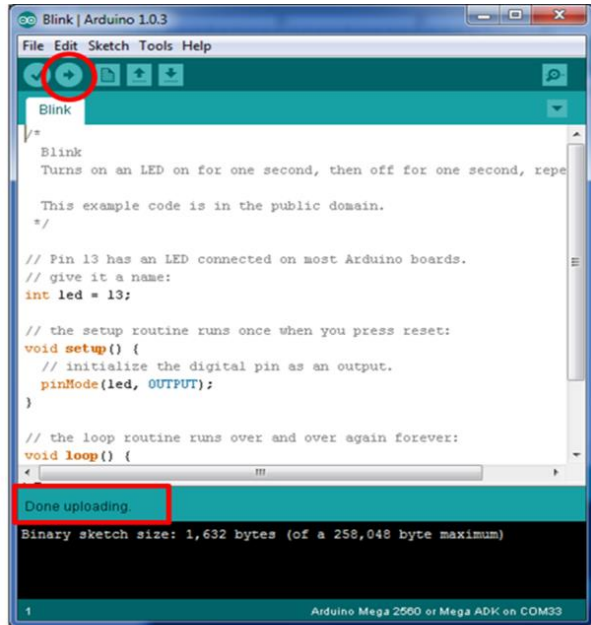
Blink | Arduino 1.0.3

File Edit Sketch Tools Help

Blink

/*
Blink
Turns on an LED on for one second, then off for one second, repe

This example code is in the public domain.
*/

// Pin 13 has an LED connected on most Arduino boards.
// give it a name:
int led = 13;

// the setup routine runs once when you press reset:
void setup() {
// initialize the digital pin as an output.
pinMode(led, OUTPUT);
}

// the loop routine runs over and over again forever:
void loop() {

Done uploading.

Binary sketch size: 1,632 bytes (of a 258,048 byte maximum)

1

Arduino Mega 2560 or Mega ADK on COM33